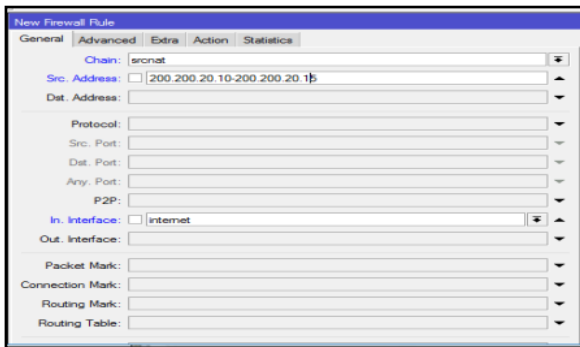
New Firewall Rule

General | Advanced | Extra | Action | Statistics

Chain: srcnat
Src. Address: 200.200.20.10-200.200.20.15
Dst. Address:

Protocol:
Src. Port:
Dst. Port:
Any. Port:
P2P:
In. Interface: internet
Out. Interface:

Packet Mark:
Connection Mark:
Routing Mark:
Routing Table: